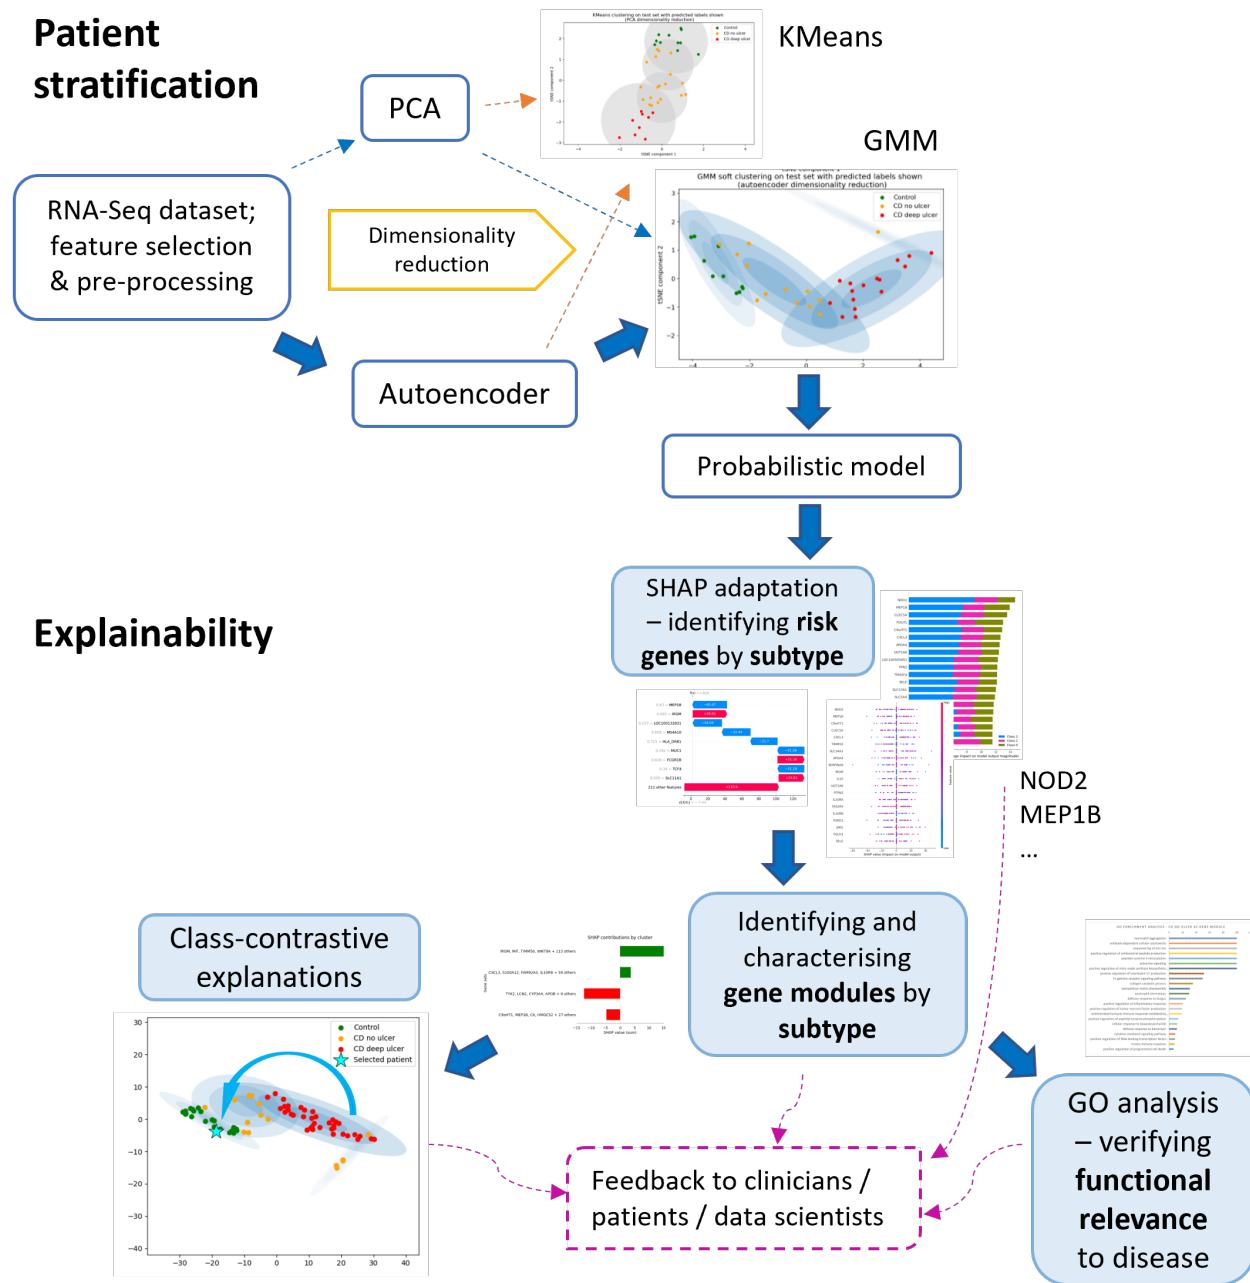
Patient stratification

RNA-Seq dataset; feature selection & pre-processing

PCA

KMeans clustering on test set with predicted labels shown (PCA dimensionality reduction)

Control
CD no ulcer
CD deep ulcer

KMeans

GMM

GMM soft clustering on test set with predicted labels shown (autoencoder dimensionality reduction)

Control
CD no ulcer
CD deep ulcer

Dimensionality reduction

Autoencoder

Probabilistic model

Explainability

SHAP adaptation – identifying **risk genes** by **subtype**

NOD2
MEP1B
...

Class-contrastive explanations

Control
CD no ulcer
CD deep ulcer
Selected patient

30
20
10
0
−10
−20
−30
−40
−30 −20 −10 0 10 20 30 40

SHAP contributions by cluster

Identifying and characterising **gene modules** by **subtype**

Feedback to clinicians / patients / data scientists

GO analysis – verifying **functional relevance** to disease